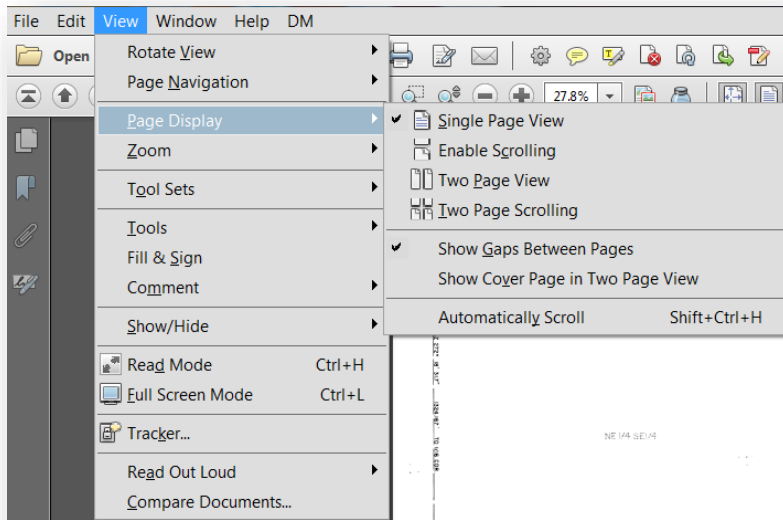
File Edit View Window Help DM

Open

27.8%

Rotate View
Page Navigation
Page Display
Zoom
Tool Sets
Tools
Fill & Sign
Comment
Show/Hide
Read Mode Ctrl+H
Full Screen Mode Ctrl+L
Tracker...
Read Out Loud
Compare Documents...

Single Page View
Enable Scrolling
Two Page View
Two Page Scrolling
Show Gaps Between Pages
Show Cover Page in Two Page View
Automatically Scroll Shift+Ctrl+H

NE 1/4 SE 1/4